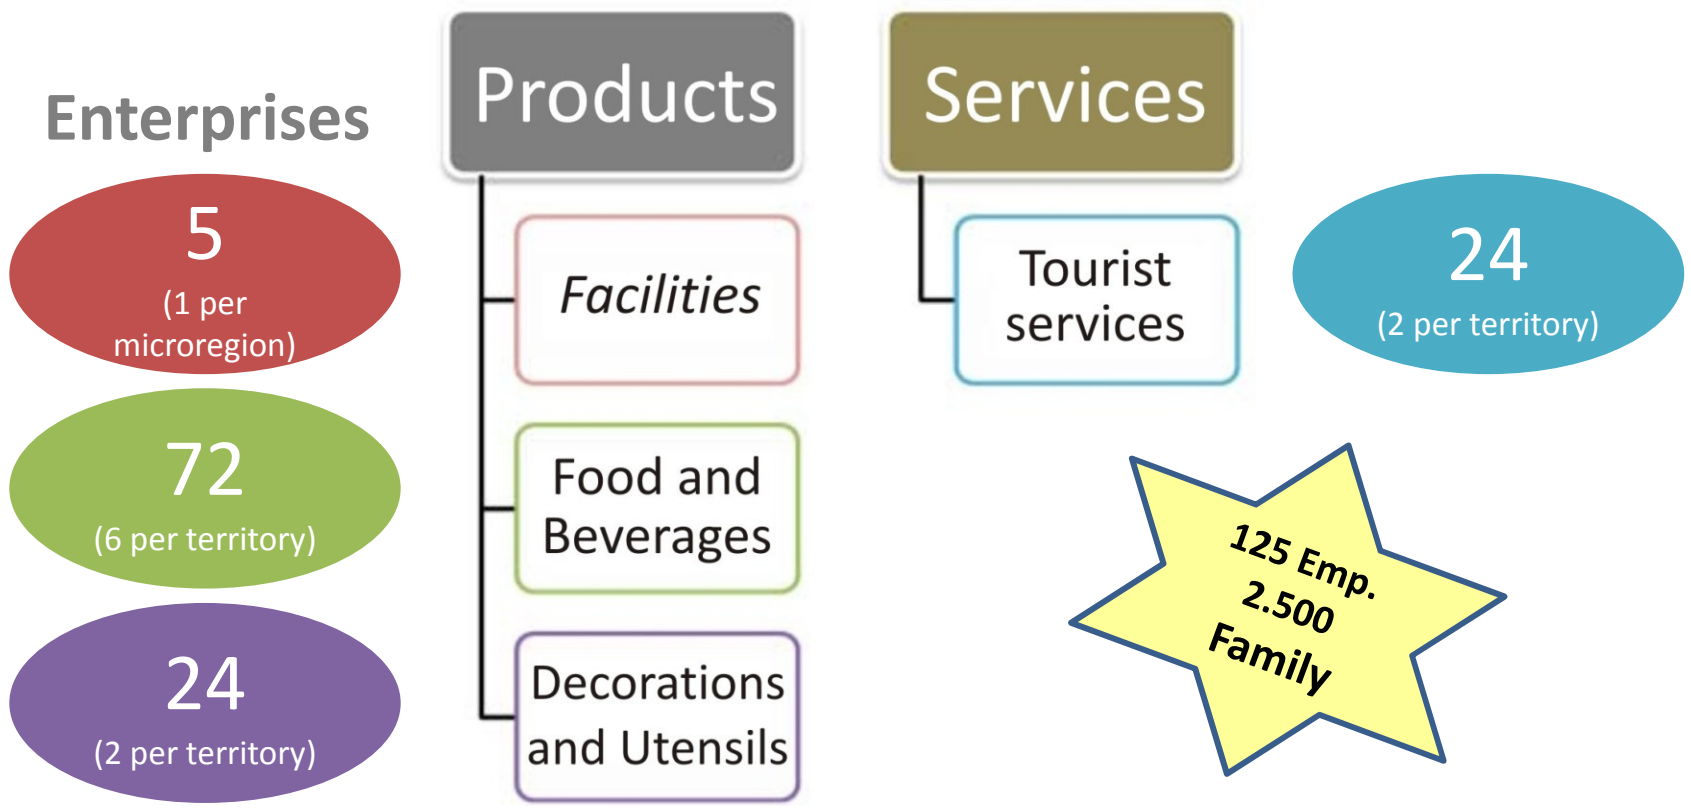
Enterprises

5
(1 per microregion)

72
(6 per territory)

24
(2 per territory)

Products

Facilities

Food and Beverages

Decorations and Utensils

Services

Tourist services

24
(2 per territory)

125 Emp.
2.500
Family